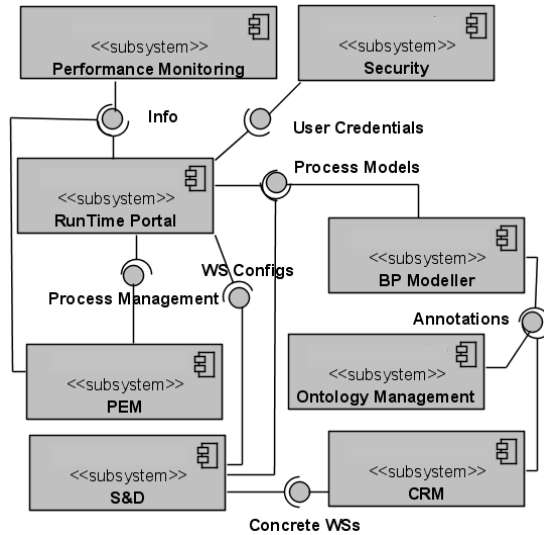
<<subsystem>>
Performance Monitoring

<<subsystem>>
Security

Info

User Credentials

Process Models

<<subsystem>>
RunTime Portal

<<subsystem>>
BP Modeller

WS Configs

Process Management

Annotations

<<subsystem>>
Ontology Management

<<subsystem>>
PEM

<<subsystem>>
S&D

<<subsystem>>
CRM

Concrete WSs